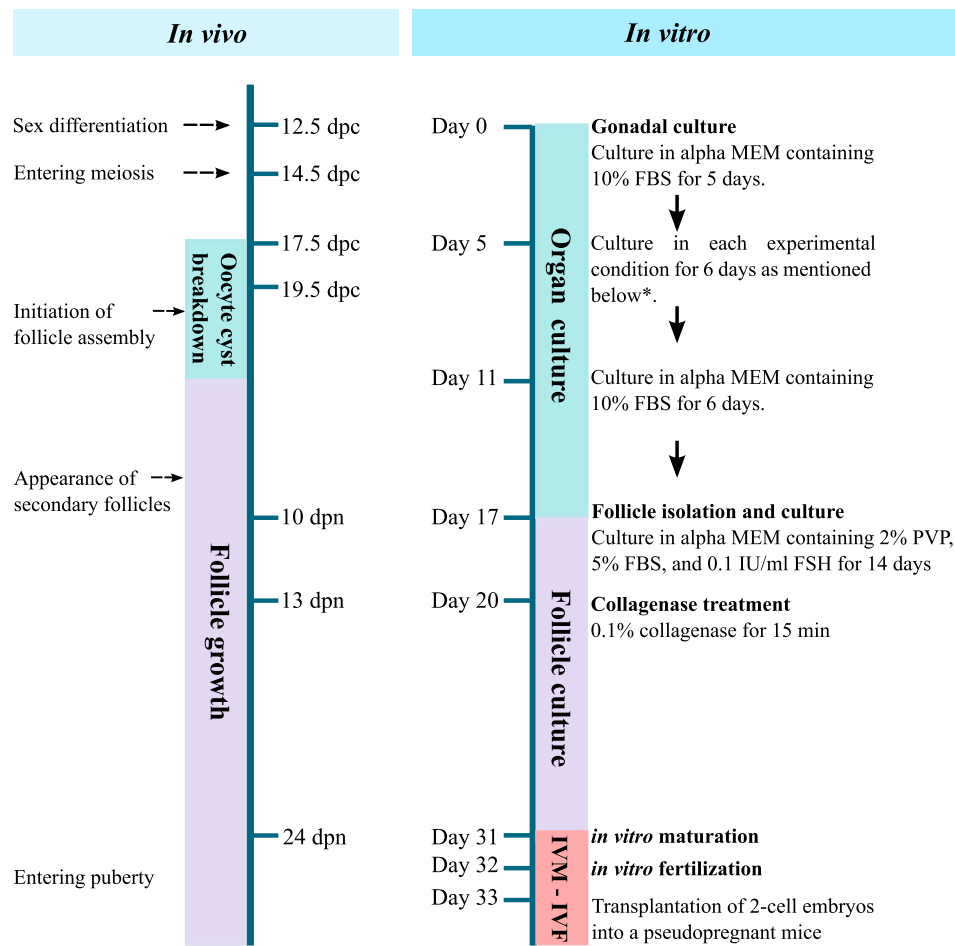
In vivo

In vitro

Sex differentiation
12.5 dpc
Entering meiosis
14.5 dpc
17.5 dpc
Oocyte cyst breakdown
19.5 dpc
Initiation of follicle assembly
Appearance of secondary follicles
10 dpn
Follicle growth
13 dpn
24 dpn
Entering puberty

Day 0
Gonadal culture
Culture in alpha MEM containing 10% FBS for 5 days.
Day 5
Organ culture
Culture in each experimental condition for 6 days as mentioned below*.
Day 11
Culture in alpha MEM containing 10% FBS for 6 days.
Day 17
Follicle isolation and culture
Culture in alpha MEM containing 2% PVP, 5% FBS, and 0.1 IU/ml FSH for 14 days
Day 20
Follicle culture
Collagenase treatment
0.1% collagenase for 15 min
Day 31
in vitro maturation
IVM - IVF
Day 32
in vitro fertilization
Day 33
Transplantation of 2-cell embryos into a pseudopregnant mice